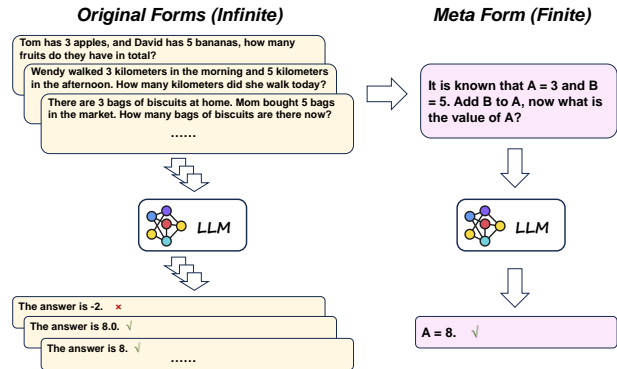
Original Forms (Infinite)

Tom has 3 apples, and David has 5 bananas, how many fruits do they have in total?

Wendy walked 3 kilometers in the morning and 5 kilometers in the afternoon. How many kilometers did she walk today?

There are 3 bags of biscuits at home. Mom bought 5 bags in the market. How many bags of biscuits are there now?

......

LLM

The answer is -2. ×

The answer is 8.0. √

The answer is 8. √

......

Meta Form (Finite)

It is known that A = 3 and B = 5. Add B to A, now what is the value of A?

LLM

A = 8. √